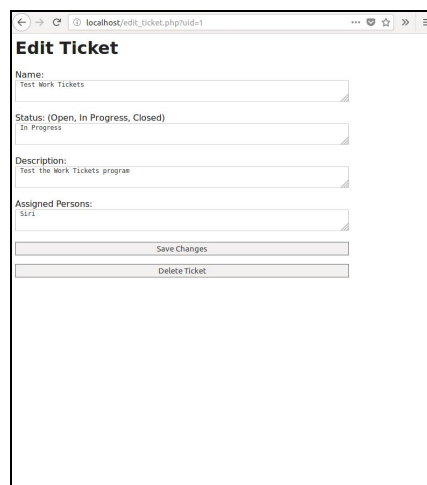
localhost/edit_ticket.php?uid=1

Edit Ticket

Name:
Test Work Tickets

Status: (Open, In Progress, Closed)
In Progress

Description:
Test the Work Tickets program

Assigned Persons:
Siri

Save Changes

Delete Ticket